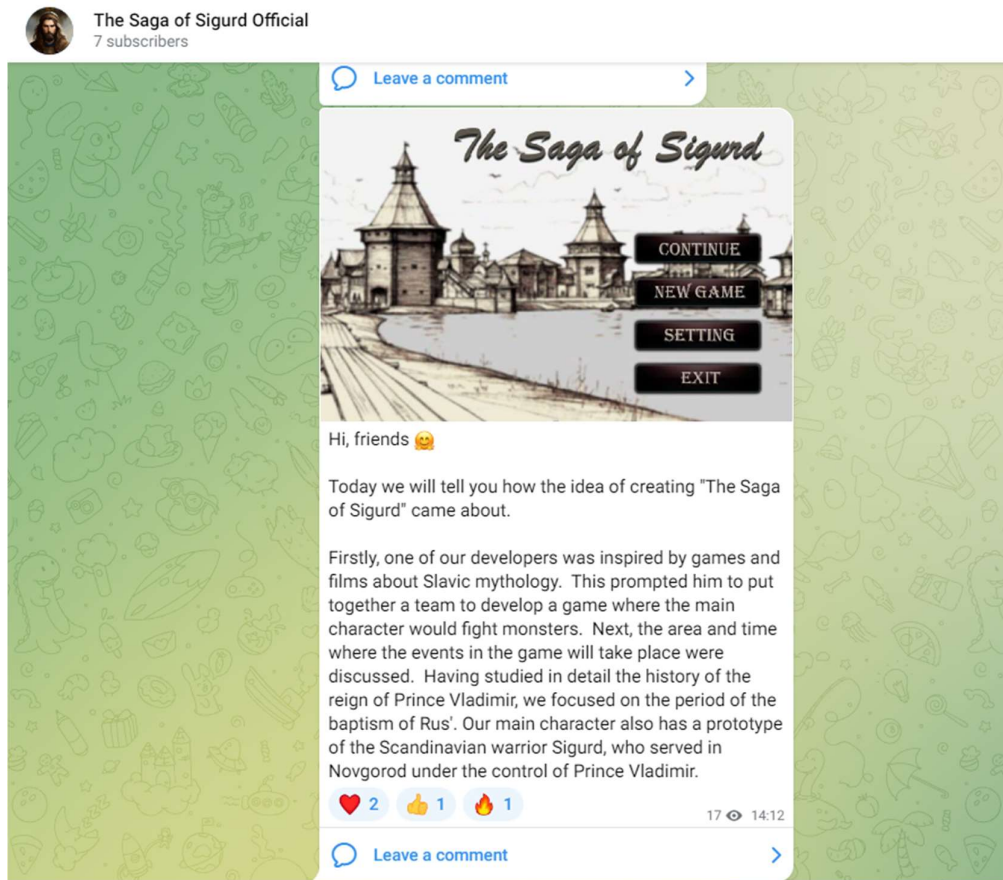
The Saga of Sigurd Official
7 subscribers

Leave a comment

The Saga of Sigurd

CONTINUE
NEW GAME
SETTING
EXIT

Hi, friends 🤗

Today we will tell you how the idea of creating "The Saga of Sigurd" came about.

Firstly, one of our developers was inspired by games and films about Slavic mythology. This prompted him to put together a team to develop a game where the main character would fight monsters. Next, the area and time where the events in the game will take place were discussed. Having studied in detail the history of the reign of Prince Vladimir, we focused on the period of the baptism of Rus'. Our main character also has a prototype of the Scandinavian warrior Sigurd, who served in Novgorod under the control of Prince Vladimir.

❤️ 2 👍 1 🔥 1
17 14:12

Leave a comment